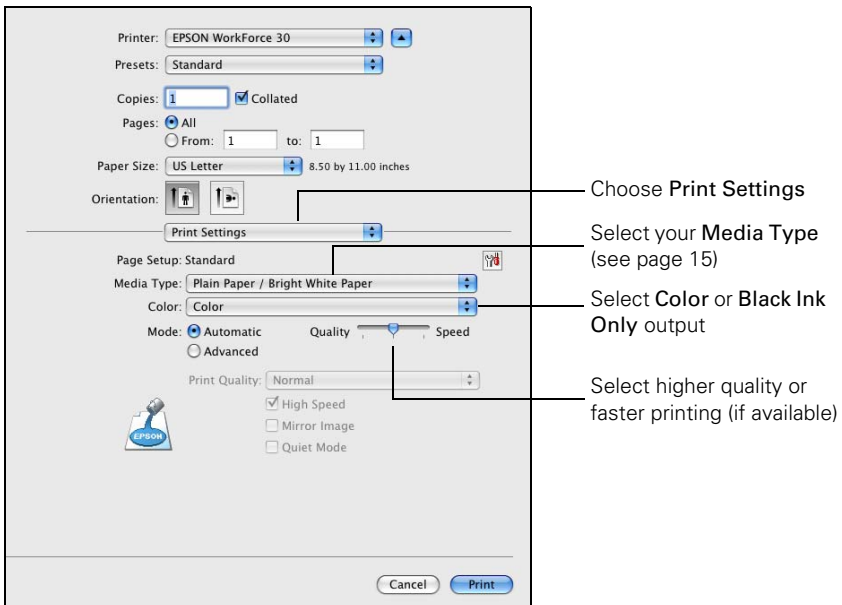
Printer: EPSON WorkForce 30

Presets: Standard

Copies: 1 Collated

Pages: All

From: 1 to: 1

Paper Size: US Letter 8.50 by 11.00 inches

Orientation:

Print Settings

Page Setup: Standard

Media Type: Plain Paper / Bright White Paper

Color: Color

Mode: Automatic

Advanced

Quality Speed

Print Quality: Normal

High Speed

Mirror Image

Quiet Mode

EPSON

Cancel Print

Choose Print Settings

Select your Media Type (see page 15)

Select Color or Black Ink Only output

Select higher quality or faster printing (if available)